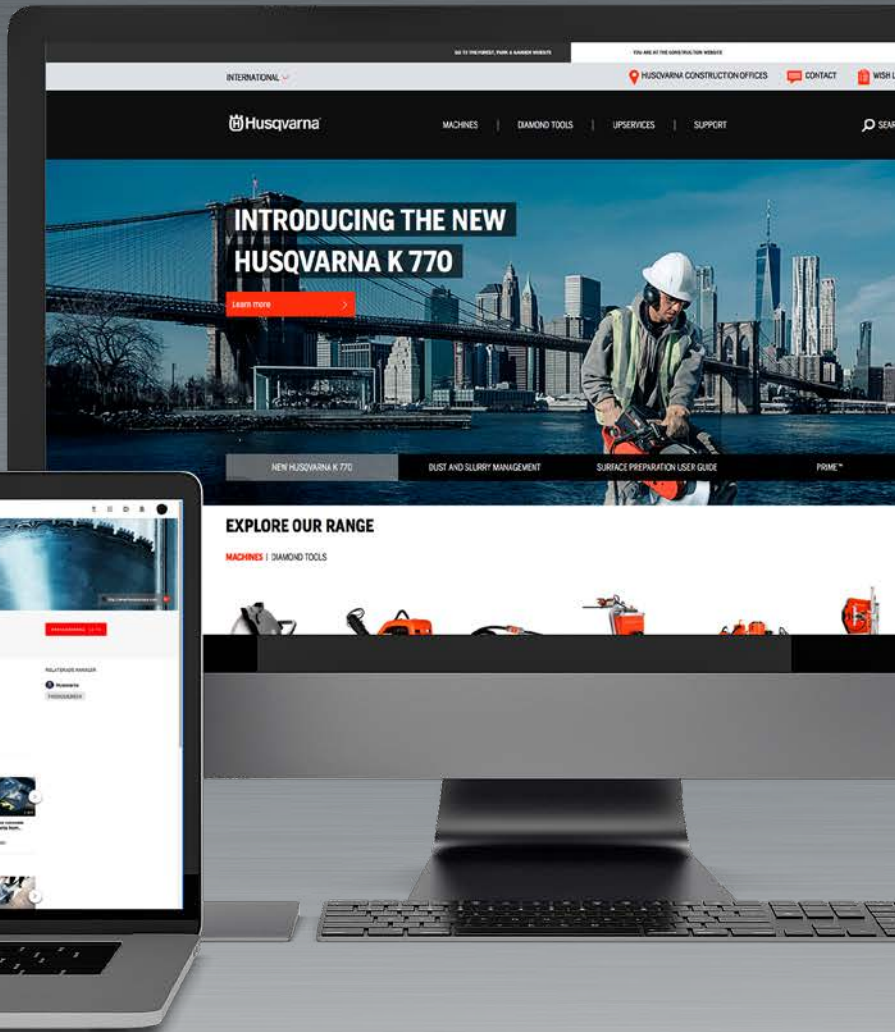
GO TO THE FOREST, PARK & GARDEN WEBSITE
YOU ARE AT THE CONSTRUCTION WEBSITE
INTERNATIONAL
HUSQVARNA CONSTRUCTION OFFICES
CONTACT
WISH L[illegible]
Husqvarna
MACHINES | DIAMOND TOOLS | UPSERVICES | SUPPORT
SEAR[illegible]

INTRODUCING THE NEW HUSQVARNA K 770
Learn more

NEW HUSQVARNA K 770
DUST AND SLURRY MANAGEMENT
SURFACE PREPARATION USER GUIDE
PRIME™

EXPLORE OUR RANGE
MACHINES | DIAMOND TOOLS

RELATIONSHIP MANAGER
Husqvarna
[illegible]